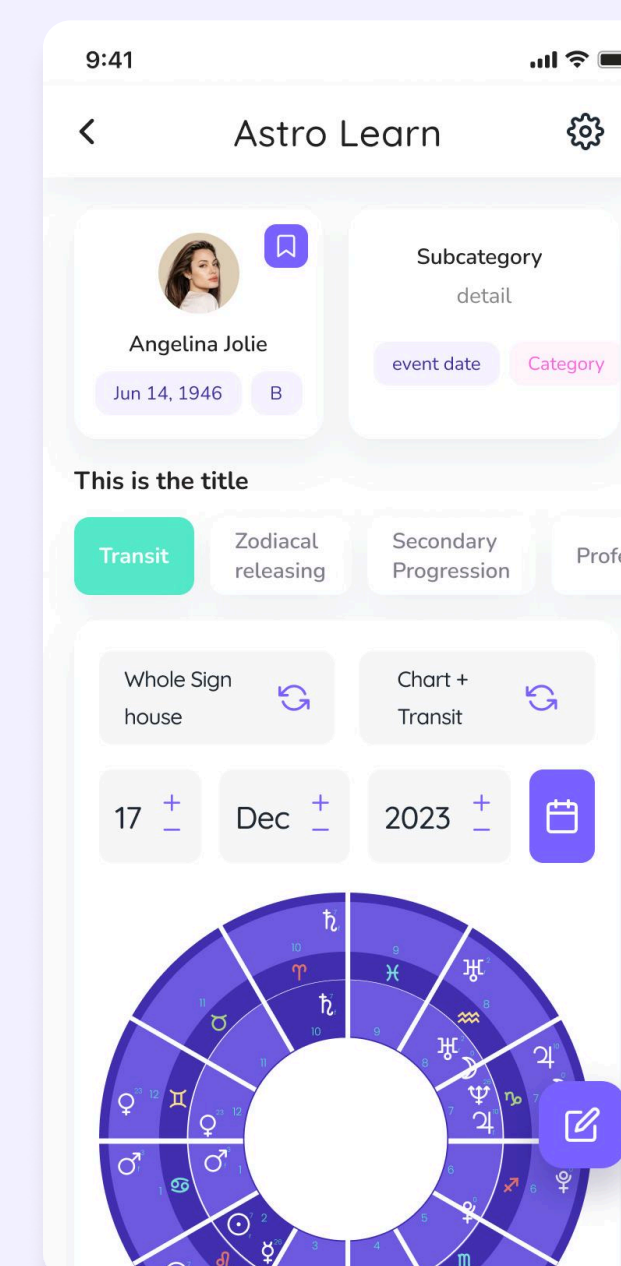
9:41

Astro Learn

Angelina Jolie

Jun 14, 1946

B

Subcategory

detail

event date

Category

This is the title

Transit

Zodiacal releasing

Secondary Progression

Profe

Whole Sign house

Chart + Transit

17 + −

Dec + −

2023 + −

♄ 10 ♈ ♄ 10 9 ♓ 9 ♅ 8 ♒ ♅ 8 ☽ ♃ ♆ ♃ 7 ♑ 11 ♉ 11 ♀ 12 ♊ ♀ 12 ♂ ♋ ♂ 1 1 6 ♐ 6 ♀ 5 ♇ ☉ 2 ♌ ☿ 3 4 ♏